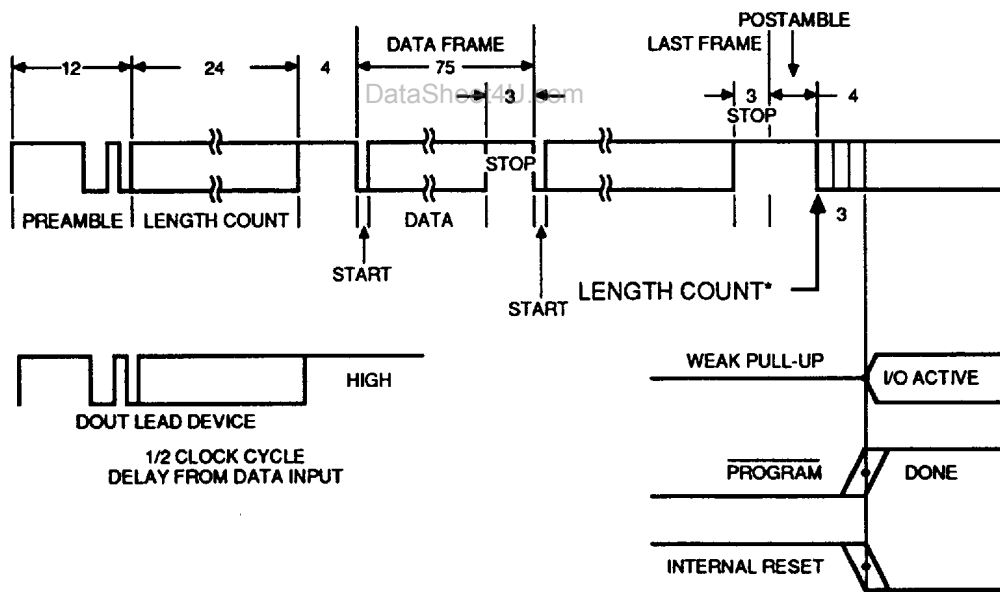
POSTAMBLE

DATA FRAME

LAST FRAME

12

24

4

75

3

3

4

DataSheet4U.com

STOP

STOP

PREAMBLE

LENGTH COUNT

DATA

3

START

START

LENGTH COUNT*

HIGH

DOUT LEAD DEVICE

1/2 CLOCK CYCLE DELAY FROM DATA INPUT

WEAK PULL-UP

I/O ACTIVE

$\overline{\text{PROGRAM}}$

DONE

INTERNAL RESET